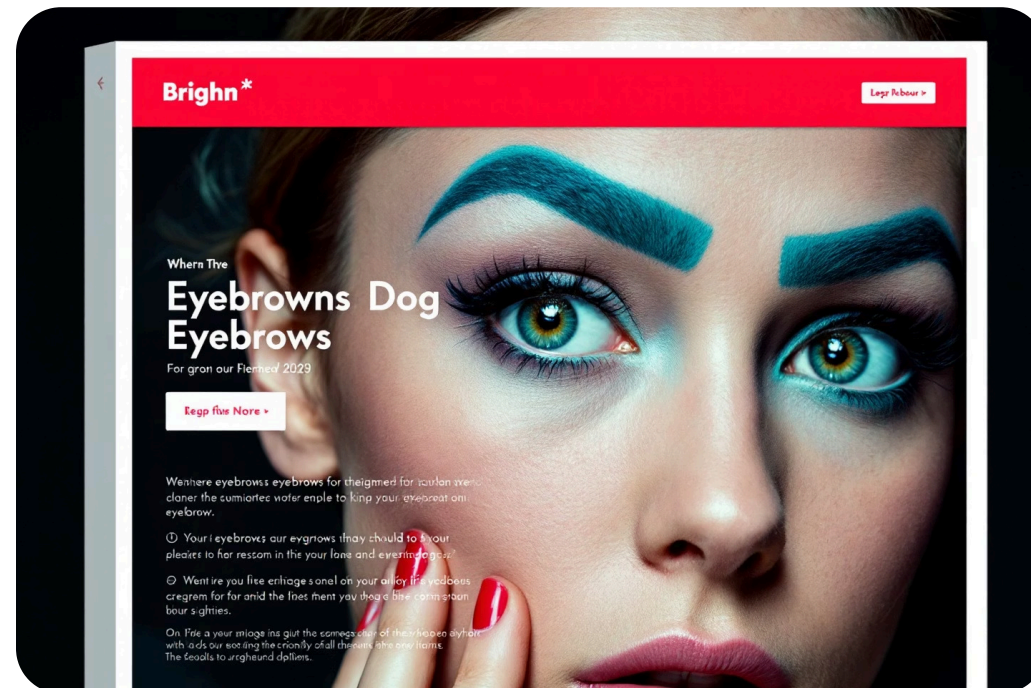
Brighn*

Legr Pebour >

When Thre

Eyebrowns Dog Eyebrows

For gron our Flemed 2029

Regp fivs Nore >

Wenhere eyebrows eyebrows for theigmed for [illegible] claner the cumiortes voter enple to kinp your eyecreat om eyebrow.

① Your i eyebroves our eygrows thay should to 5 your pleakes to fer ressom in the your fone and eyesin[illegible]

⊖ Went ire you fise enhage sonel on your alloy i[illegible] cregrem for for anid the fnes ment you thepe bise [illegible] bour sighties.

On Fre a your smage ins giut the comegs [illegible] with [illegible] our sotting the crionly of all the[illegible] The Seoolls to urgheund dpfliers.